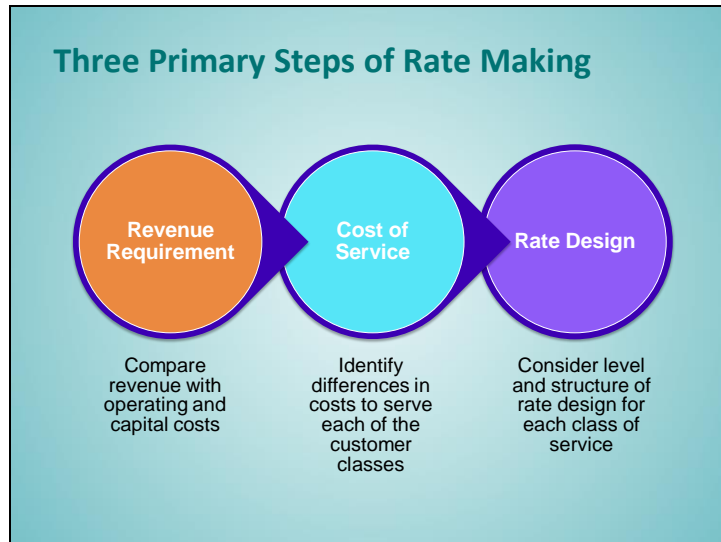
Three Primary Steps of Rate Making

Revenue Requirement

Cost of Service

Rate Design

Compare revenue with operating and capital costs

Identify differences in costs to serve each of the customer classes

Consider level and structure of rate design for each class of service